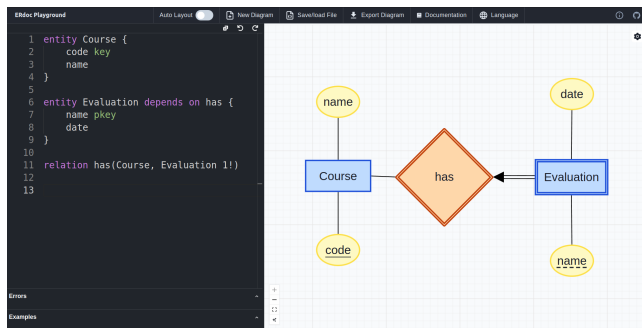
ERdoc Playground

Auto Layout

New Diagram

Save/load File

Export Diagram

Documentation

Language

1 entity Course {
2     code key
3     name
4 }
5
6 entity Evaluation depends on has {
7     name pkey
8     date
9 }
10
11 relation has(Course, Evaluation 1!)
12
13

Errors

Examples

name

Course

code

has

date

Evaluation

name

+
−